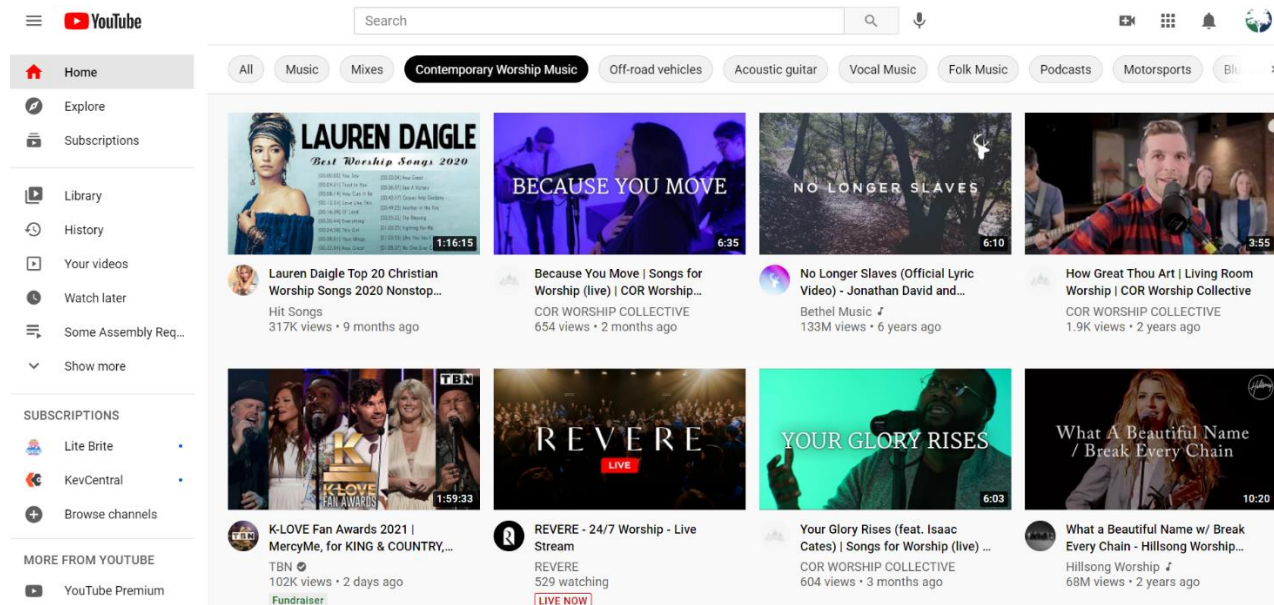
YouTube

Search

Home
Explore
Subscriptions

Library
History
Your videos
Watch later
Some Assembly Req...
Show more

SUBSCRIPTIONS
Lite Brite
KevCentral
Browse channels

MORE FROM YOUTUBE
YouTube Premium

All | Music | Mixes | Contemporary Worship Music | Off-road vehicles | Acoustic guitar | Vocal Music | Folk Music | Podcasts | Motorsports | Blu

LAUREN DAIGLE
Best Worship Songs 2020
1:16:15
Lauren Daigle Top 20 Christian Worship Songs 2020 Nonstop...
Hit Songs
317K views • 9 months ago

BECAUSE YOU MOVE
6:35
Because You Move | Songs for Worship (live) | COR Worship...
COR WORSHIP COLLECTIVE
654 views • 2 months ago

NO LONGER SLAVES
6:10
No Longer Slaves (Official Lyric Video) - Jonathan David and...
Bethel Music
133M views • 6 years ago

3:55
How Great Thou Art | Living Room Worship | COR Worship Collective
COR WORSHIP COLLECTIVE
1.9K views • 2 years ago

TBN
K-LOVE FAN AWARDS
1:59:33
K-LOVE Fan Awards 2021 | MercyMe, for KING & COUNTRY,...
TBN
102K views • 2 days ago
Fundraiser

REVERE
LIVE
REVERE - 24/7 Worship - Live Stream
REVERE
529 watching
LIVE NOW

YOUR GLORY RISES
6:03
Your Glory Rises (feat. Isaac Cates) | Songs for Worship (live) ...
COR WORSHIP COLLECTIVE
604 views • 3 months ago

What A Beautiful Name / Break Every Chain
10:20
What a Beautiful Name w/ Break Every Chain - Hillsong Worship...
Hillsong Worship
68M views • 2 years ago